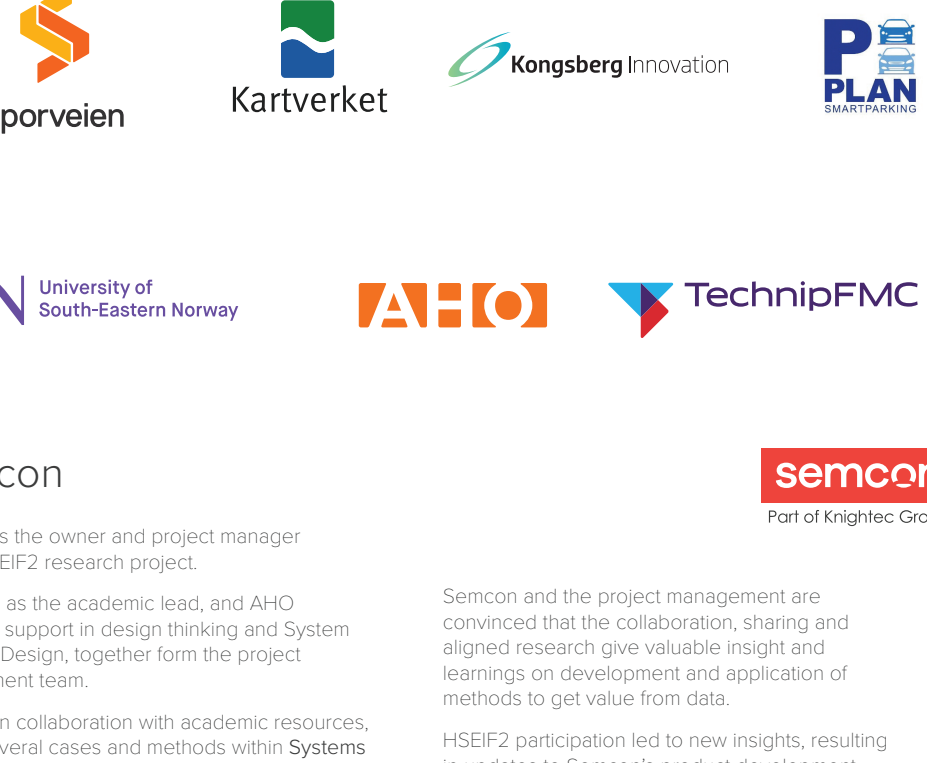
porveien

Kartverket

Kongsberg Innovation

P PLAN SMARTPARKING

University of South-Eastern Norway

AHO

TechnipFMC

con

semcon
Part of Knightec Gro

s the owner and project manager
EIF2 research project.

as the academic lead, and AHO support in design thinking and System Design, together form the project ment team.

n collaboration with academic resources, veral cases and methods within Systems

Semcon and the project management are convinced that the collaboration, sharing and aligned research give valuable insight and learnings on development and application of methods to get value from data.

HSEIF2 participation led to new insights, resulting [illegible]